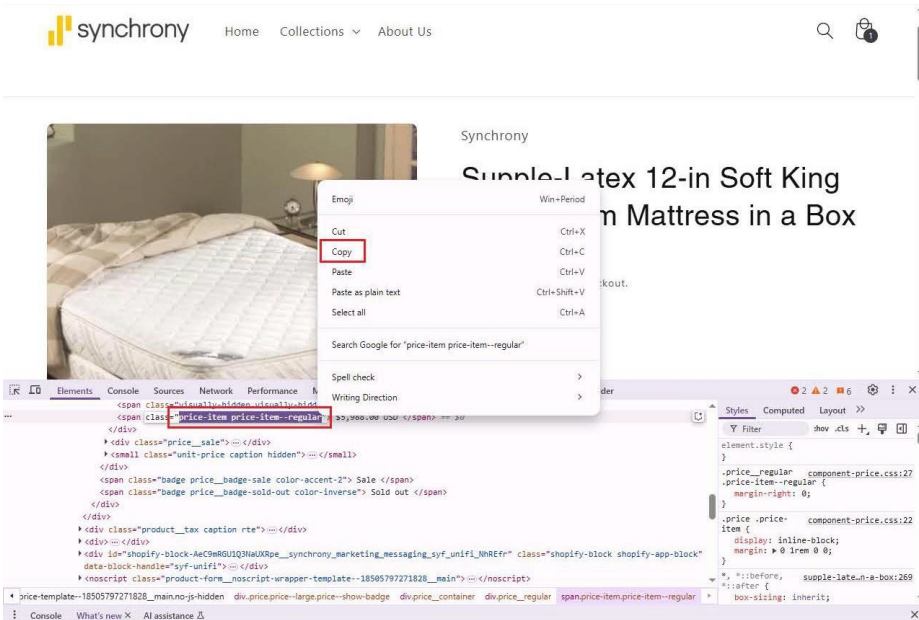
synchrony Home Collections ⌄ About Us

Synchrony

Supple-Latex 12-in Soft King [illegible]m Mattress in a Box

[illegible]ckout.

Emoji Win+Period
Cut Ctrl+X
Copy Ctrl+C
Paste Ctrl+V
Paste as plain text Ctrl+Shift+V
Select all Ctrl+A
Search Google for "price-item price-item--regular"
Spell check
Writing Direction

Elements Console Sources Network Performance M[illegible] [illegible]der

2 2 6

<span class="visually-hidden visually-hidd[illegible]
<span class="price-item price-item--regular"> $5,988.00 USD </span> == $0
</div>
<div class="price__sale"> ⋯ </div>
<small class="unit-price caption hidden"> ⋯ </small>
</div>
<span class="badge price__badge-sale color-accent-2"> Sale </span>
<span class="badge price__badge-sold-out color-inverse"> Sold out </span>
</div>
</div>
<div class="product__tax caption rte"> ⋯ </div>
<div> ⋯ </div>
<div id="shopify-block-AeC9mRGU1Q3NaUXRpe__synchrony_marketing_messaging_syf_unifi_NhREfr" class="shopify-block shopify-app-block" data-block-handle="syf-unifi"> ⋯ </div>
<noscript class="product-form__noscript-wrapper-template--18505797271828__main"> ⋯ </noscript>

Styles Computed Layout >>
Filter :hov .cls
element.style {
}
.price__regular component-price.css:27
.price-item--regular {
margin-right: 0;
}
.price .price- component-price.css:22
item {
display: inline-block;
margin: ▶ 0 1rem 0 0;
}
*, *::before, supple-late…n-a-box:269
*::after {
box-sizing: inherit;

price-template--18505797271828__main.no-js-hidden div.price.price--large.price--show-badge div.price__container div.price__regular span.price-item.price-item--regular

Console What's new ✕ AI assistance